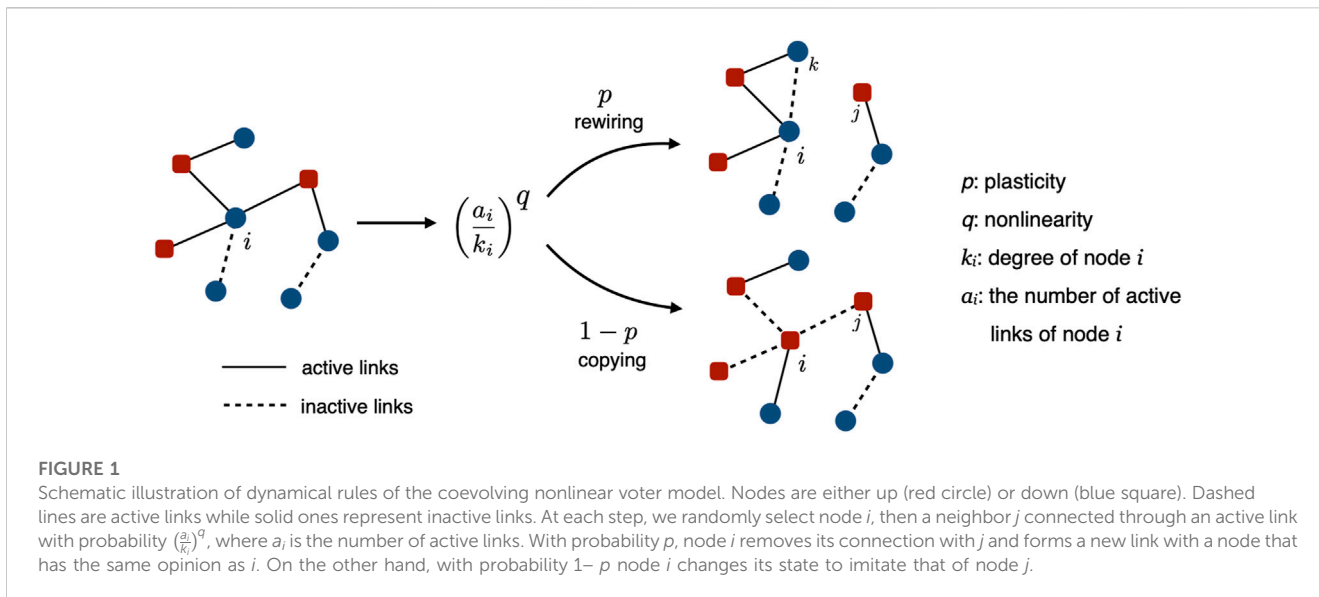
$i$

active links

inactive links

$\left(\frac{a_i}{k_i}\right)^q$

$p$
rewiring

$1-p$
copying

$k$

$j$

$i$

$j$

$i$

$p$: plasticity

$q$: nonlinearity

$k_i$: degree of node $i$

$a_i$: the number of active links of node $i$

FIGURE 1
Schematic illustration of dynamical rules of the coevolving nonlinear voter model. Nodes are either up (red circle) or down (blue square). Dashed lines are active links while solid ones represent inactive links. At each step, we randomly select node $i$, then a neighbor $j$ connected through an active link with probability $(\frac{a_i}{k_i})^q$, where $a_i$ is the number of active links. With probability $p$, node $i$ removes its connection with $j$ and forms a new link with a node that has the same opinion as $i$. On the other hand, with probability 1– $p$ node $i$ changes its state to imitate that of node $j$.